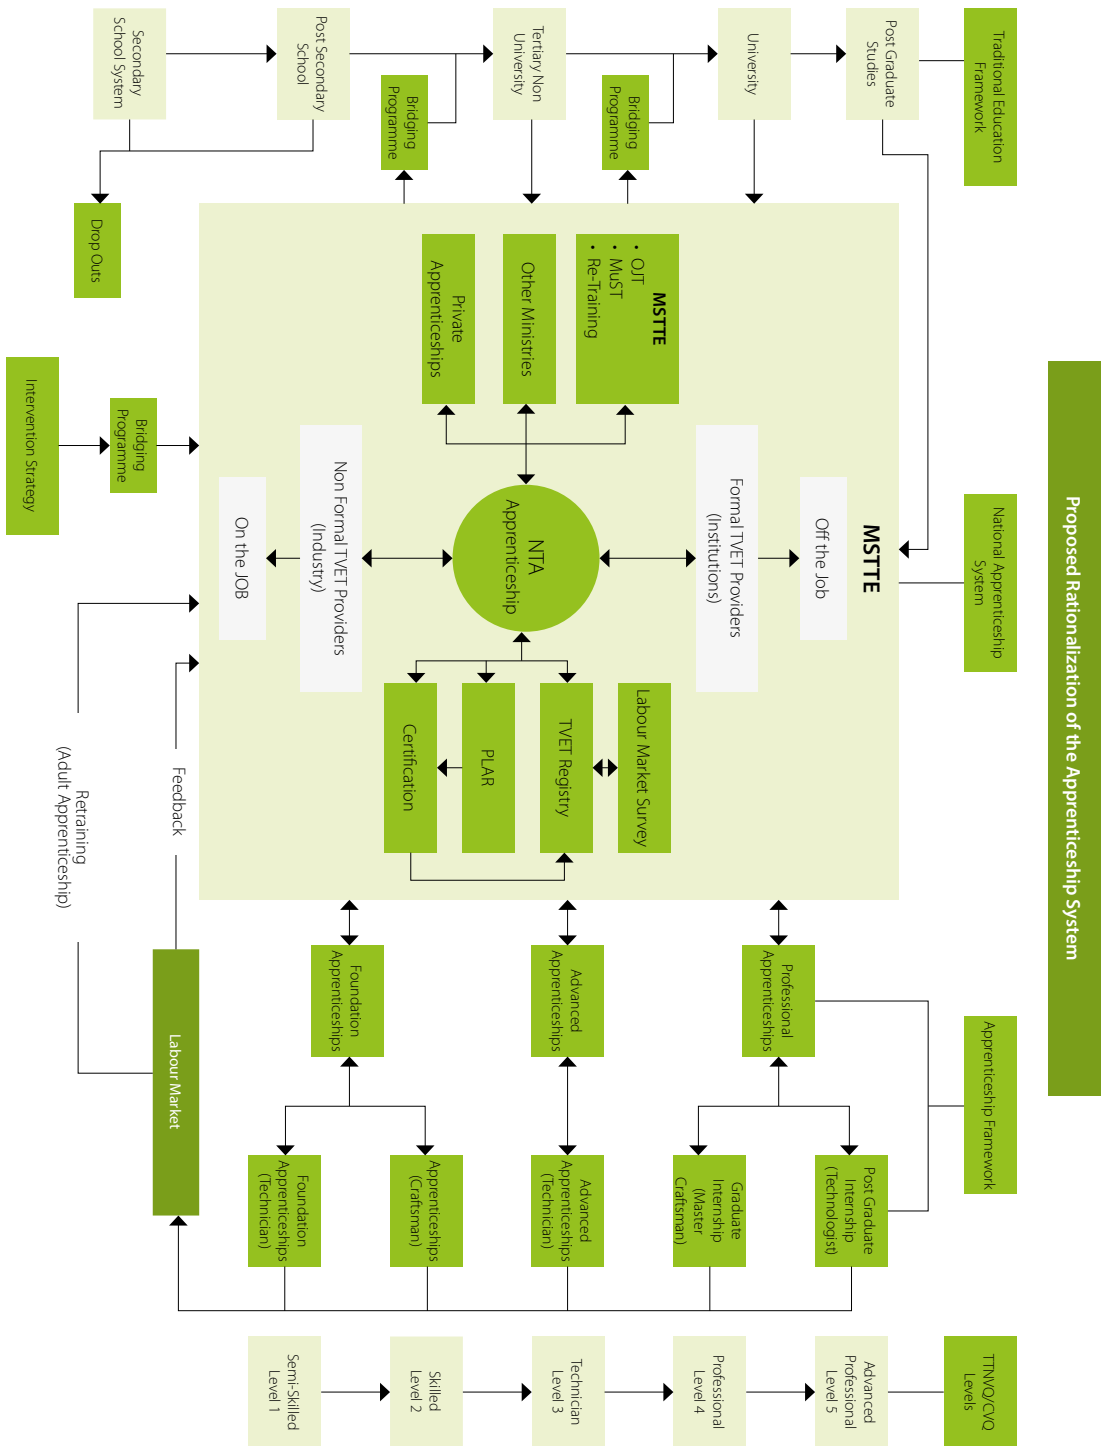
Proposed Rationalization of the Apprenticeship System

Traditional Education Framework

Secondary School System

Post Secondary School

Tertiary Non University

University

Post Graduate Studies

Bridging Programme

Bridging Programme

Drop Outs

MSTTE
• OJT
• MuST
• Re-Training

Other Ministries

Private Apprenticeships

Intervention Strategy

Bridging Programme

MSTTE

National Apprenticeship System

Off the Job

Formal TVET Providers (Institutions)

NTA Apprenticeship

Non Formal TVET Providers (Industry)

On the JOB

Labour Market Survey

TVET Registry

PLAR

Certification

Feedback

Retraining (Adult Apprenticeship)

Labour Market

Professional Apprenticeships

Advanced Apprenticeships

Foundation Apprenticeships

Apprenticeship Framework

Post Graduate Internship (Technologist)

Graduate Internship (Master Craftsman)

Advanced Apprenticeships (Technician)

Apprenticeships (Craftsman)

Foundation Apprenticeships (Technician)

TTNVQ/CVQ Levels

Advanced Professional Level 5

Professional Level 4

Technician Level 3

Skilled Level 2

Semi-Skilled Level 1